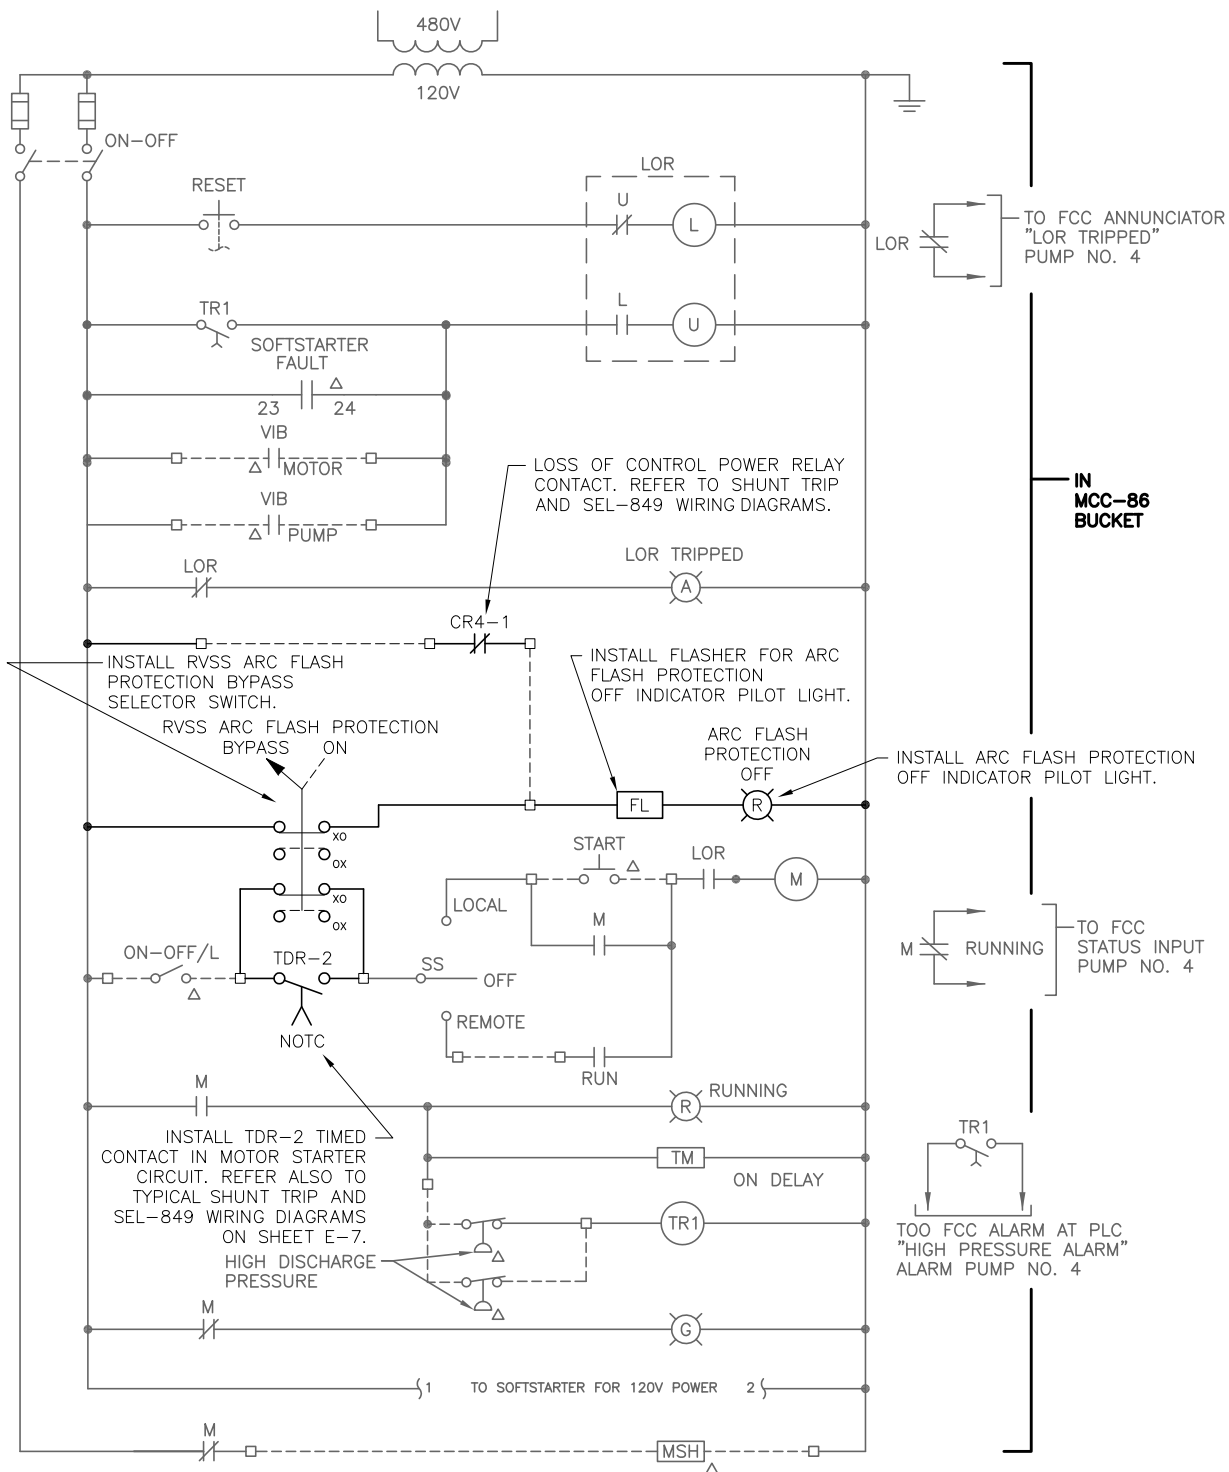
480V

120V

ON–OFF

RESET

LOR

U

L

LOR

TO FCC ANNUNCIATOR "LOR TRIPPED" PUMP NO. 4

TR1

L

U

SOFTSTARTER FAULT

23 24

VIB

MOTOR

VIB

PUMP

IN MCC–86 BUCKET

LOSS OF CONTROL POWER RELAY CONTACT. REFER TO SHUNT TRIP AND SEL–849 WIRING DIAGRAMS.

LOR

LOR TRIPPED

A

CR4–1

INSTALL RVSS ARC FLASH PROTECTION BYPASS SELECTOR SWITCH.

INSTALL FLASHER FOR ARC FLASH PROTECTION OFF INDICATOR PILOT LIGHT.

RVSS ARC FLASH PROTECTION

BYPASS ON

ARC FLASH PROTECTION OFF

INSTALL ARC FLASH PROTECTION OFF INDICATOR PILOT LIGHT.

FL

R

xo

ox

xo

ox

START

LOR

M

LOCAL

M

M

RUNNING

TO FCC STATUS INPUT PUMP NO. 4

ON–OFF/L

TDR–2

SS

OFF

REMOTE

NOTC

RUN

M

R

RUNNING

INSTALL TDR–2 TIMED CONTACT IN MOTOR STARTER CIRCUIT. REFER ALSO TO TYPICAL SHUNT TRIP AND SEL–849 WIRING DIAGRAMS ON SHEET E–7.

TM

ON DELAY

TR1

TR1

TOO FCC ALARM AT PLC "HIGH PRESSURE ALARM" ALARM PUMP NO. 4

HIGH DISCHARGE PRESSURE

M

G

1 TO SOFTSTARTER FOR 120V POWER 2

M

MSH